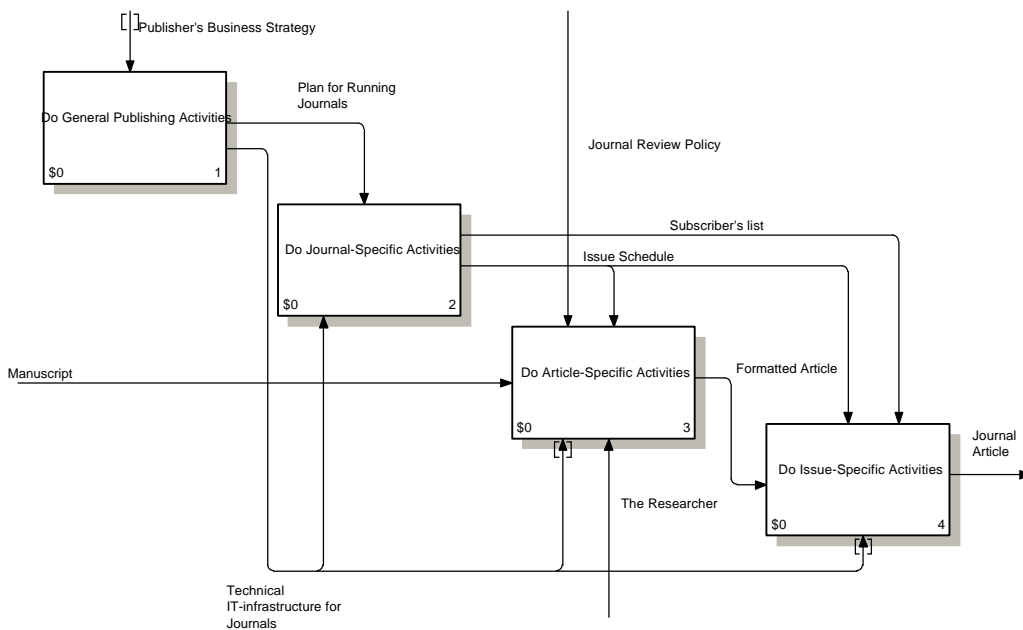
Publisher's Business Strategy

Do General Publishing Activities

$0 1

Plan for Running Journals

Journal Review Policy

Do Journal-Specific Activities

$0 2

Subscriber's list

Issue Schedule

Manuscript

Do Article-Specific Activities

$0 3

Formatted Article

Do Issue-Specific Activities

$0 4

Journal Article

The Researcher

Technical IT-infrastructure for Journals